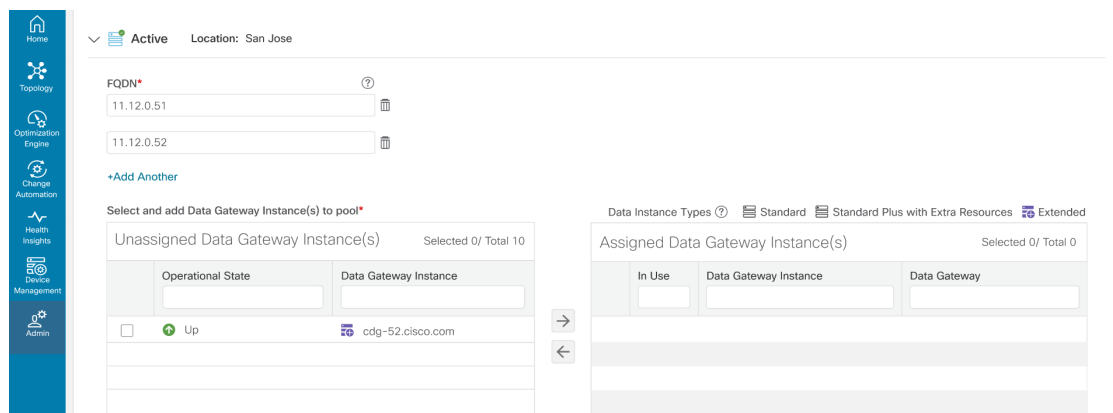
Home
Topology
Optimization Engine
Change Automation
Health Insights
Device Management
Admin

Active Location: San Jose

FQDN*
11.12.0.51
11.12.0.52
+Add Another

Select and add Data Gateway Instance(s) to pool*

Data Instance Types Standard Standard Plus with Extra Resources Extended

Unassigned Data Gateway Instance(s) Selected 0/ Total 10

| | Operational State | Data Gateway Instance |
|---|---|---|
| | Up | cdg-52.cisco.com |

Assigned Data Gateway Instance(s) Selected 0/ Total 0

| In Use | Data Gateway Instance | Data Gateway |
|---|---|---|